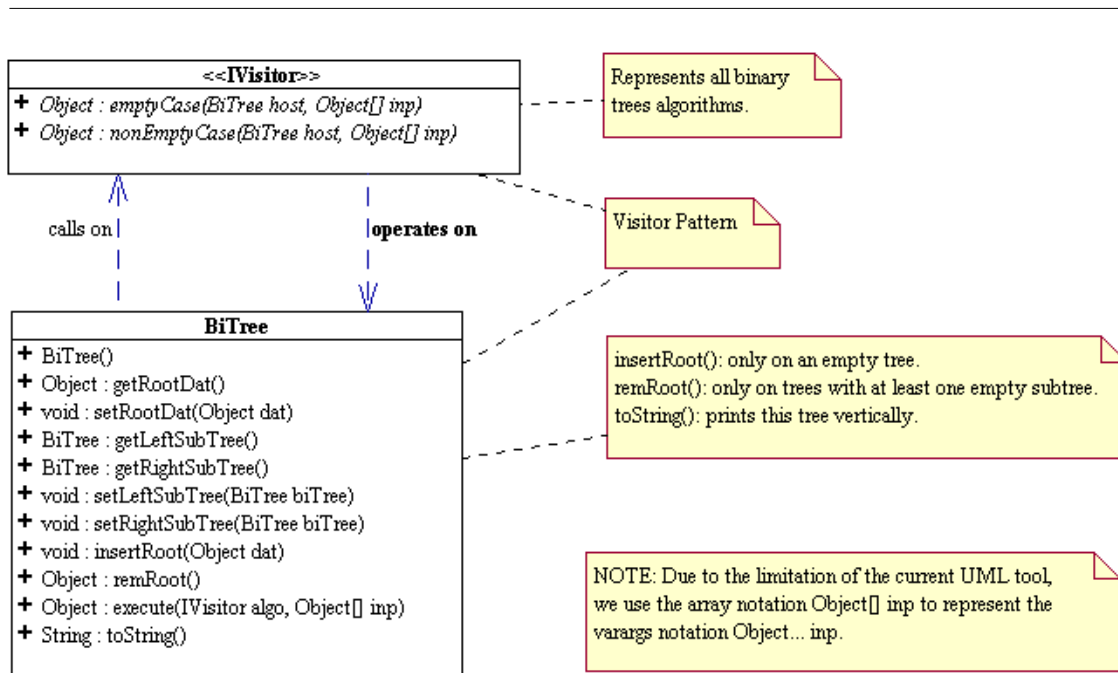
<<IVisitor>>

+ Object : emptyCase(BiTree host, Object[] inp)
+ Object : nonEmptyCase(BiTree host, Object[] inp)

Represents all binary trees algorithms.

calls on

operates on

Visitor Pattern

BiTree

+ BiTree()
+ Object : getRootDat()
+ void : setRootDat(Object dat)
+ BiTree : getLeftSubTree()
+ BiTree : getRightSubTree()
+ void : setLeftSubTree(BiTree biTree)
+ void : setRightSubTree(BiTree biTree)
+ void : insertRoot(Object dat)
+ Object : remRoot()
+ Object : execute(IVisitor algo, Object[] inp)
+ String : toString()

insertRoot(): only on an empty tree.
remRoot(): only on trees with at least one empty subtree.
toString(): prints this tree vertically.

NOTE: Due to the limitation of the current UML tool, we use the array notation Object[] inp to represent the varargs notation Object... inp.